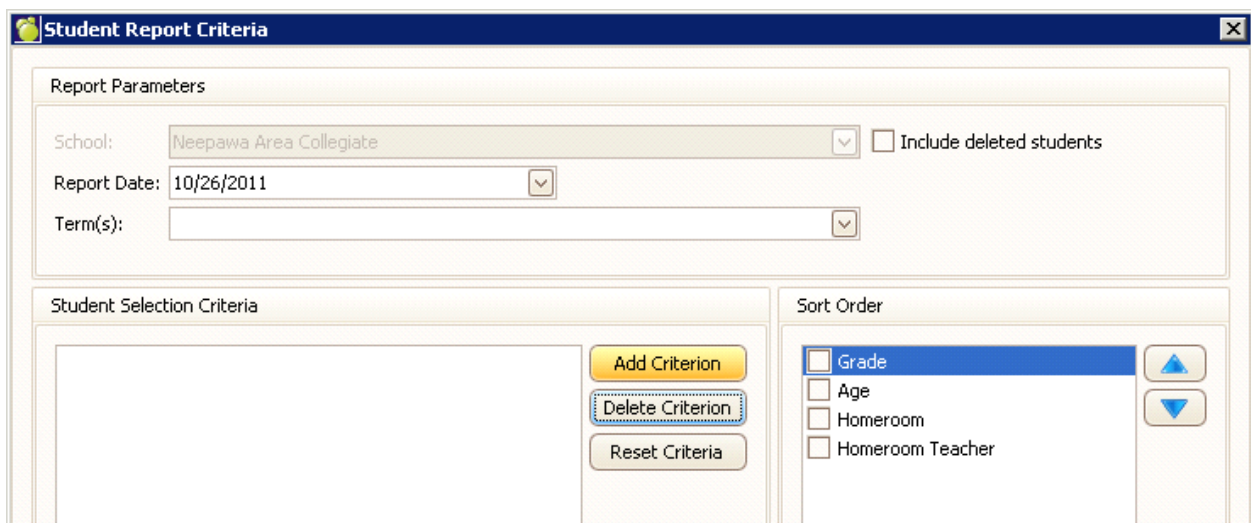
Student Report Criteria

Report Parameters

School: Neepawa Area Collegiate

Include deleted students

Report Date: 10/26/2011

Term(s):

Student Selection Criteria

Add Criterion

Delete Criterion

Reset Criteria

Sort Order

Grade

Age

Homeroom

Homeroom Teacher